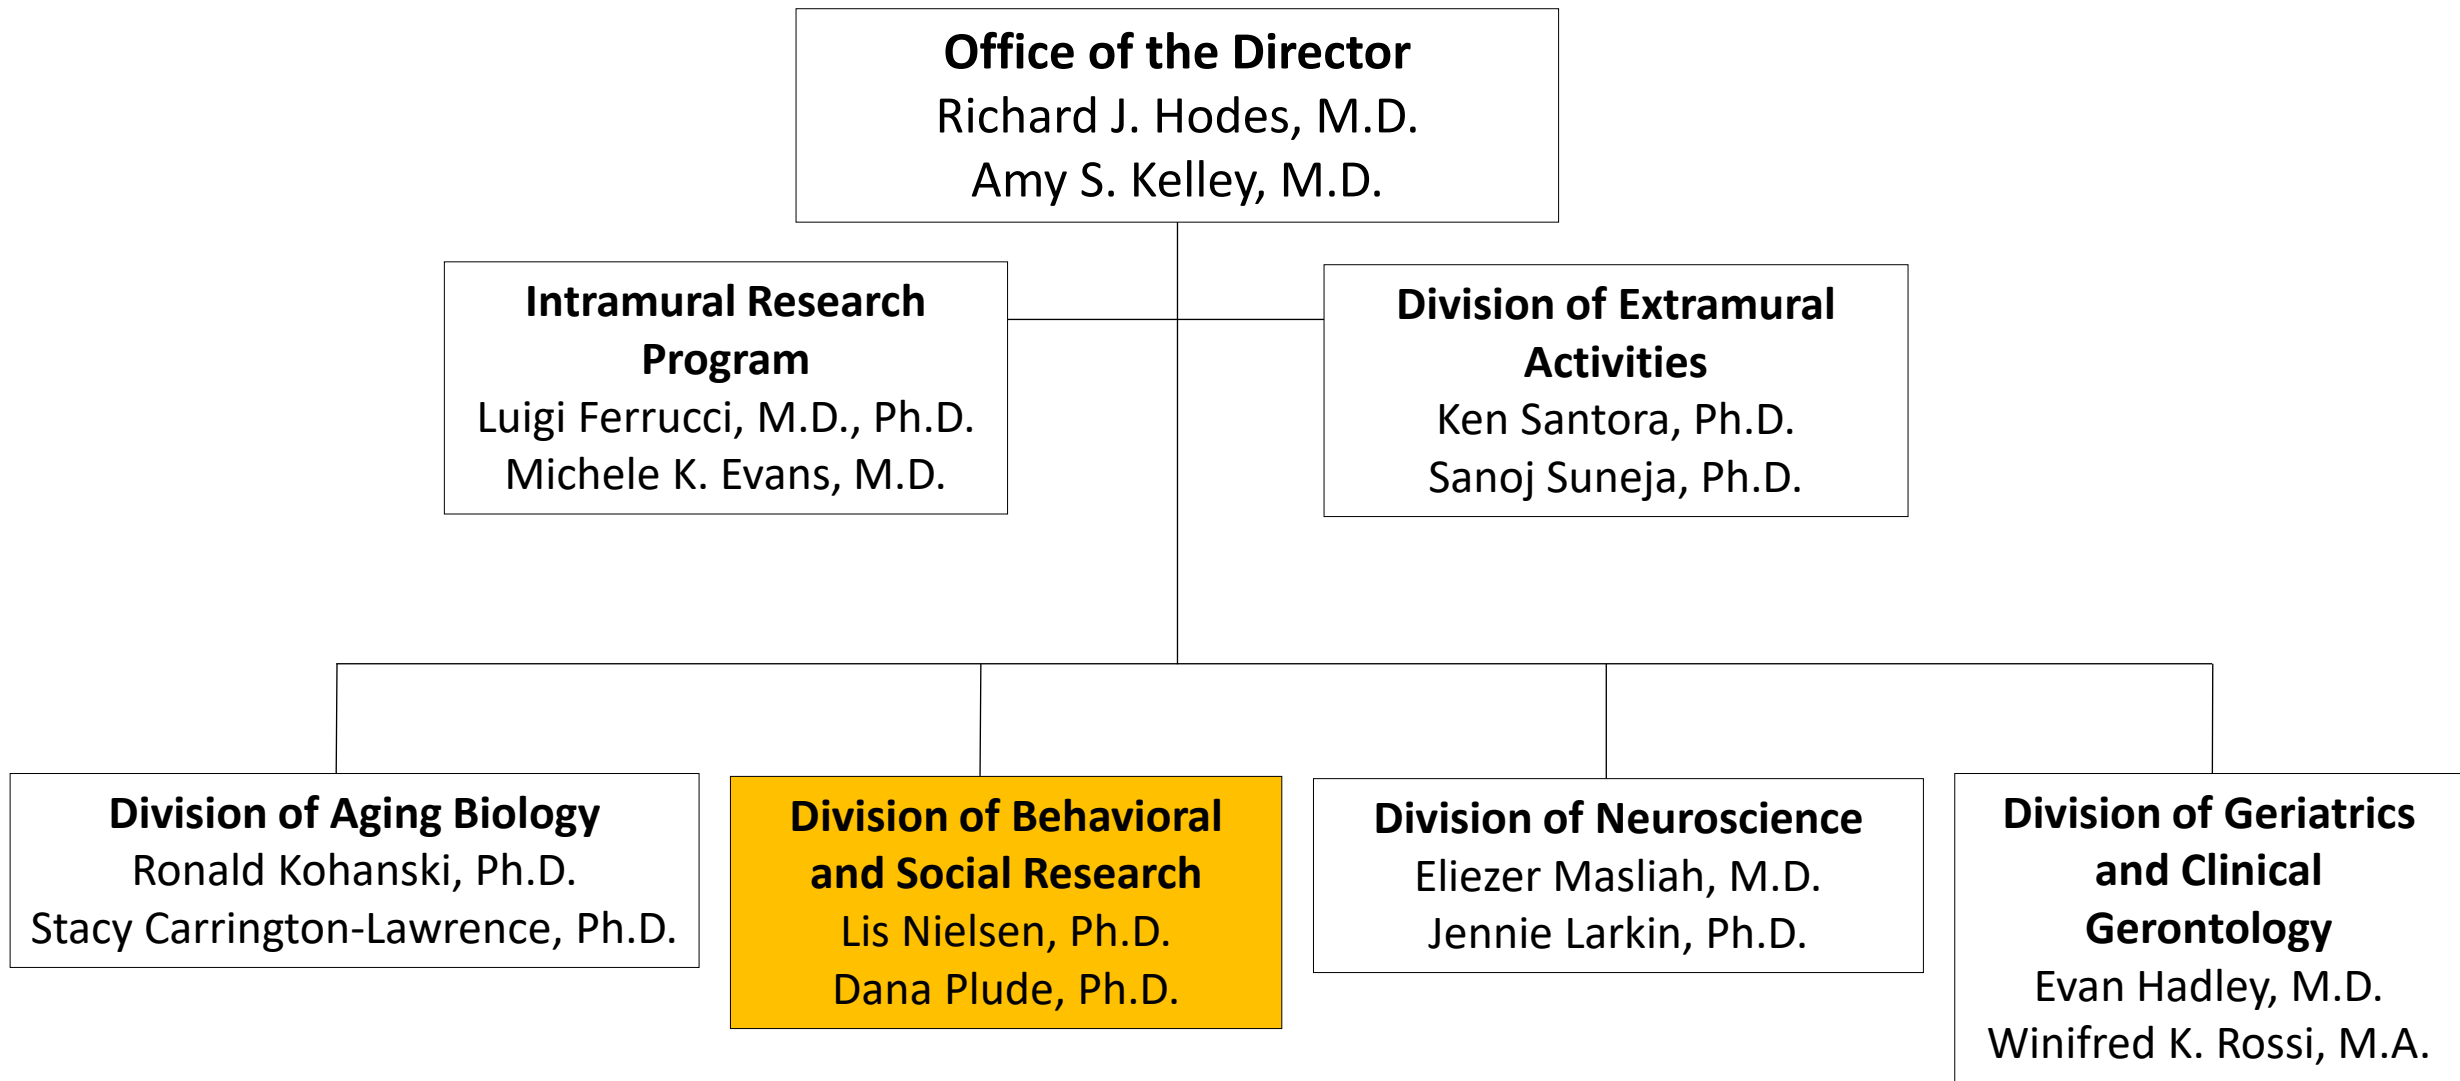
Office of the Director
Richard J. Hodes, M.D.
Amy S. Kelley, M.D.

Intramural Research Program
Luigi Ferrucci, M.D., Ph.D.
Michele K. Evans, M.D.

Division of Extramural Activities
Ken Santora, Ph.D.
Sanoj Suneja, Ph.D.

Division of Aging Biology
Ronald Kohanski, Ph.D.
Stacy Carrington-Lawrence, Ph.D.

Division of Behavioral and Social Research
Lis Nielsen, Ph.D.
Dana Plude, Ph.D.

Division of Neuroscience
Eliezer Masliah, M.D.
Jennie Larkin, Ph.D.

Division of Geriatrics and Clinical Gerontology
Evan Hadley, M.D.
Winifred K. Rossi, M.A.